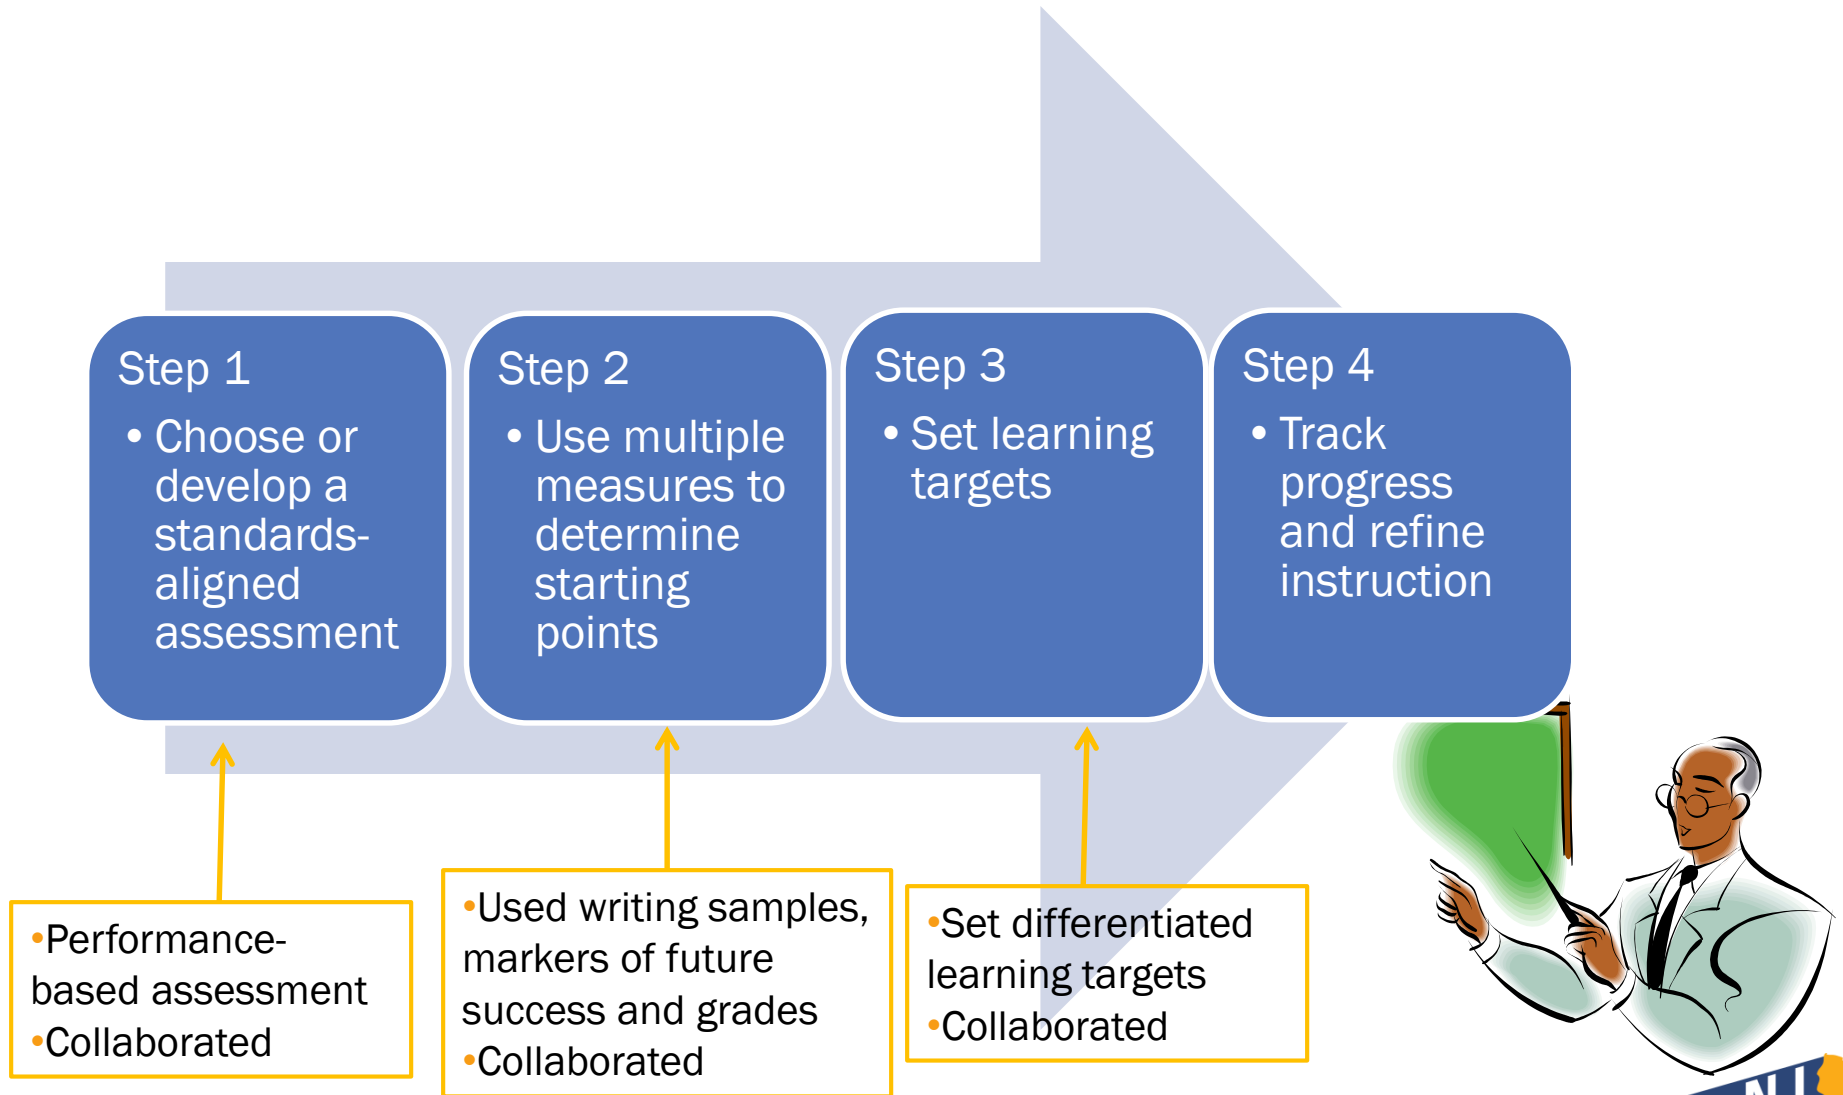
Step 1
• Choose or develop a standards-aligned assessment

Step 2
• Use multiple measures to determine starting points

Step 3
• Set learning targets

Step 4
• Track progress and refine instruction

•Performance-based assessment
•Collaborated

•Used writing samples, markers of future success and grades
•Collaborated

•Set differentiated learning targets
•Collaborated

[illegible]